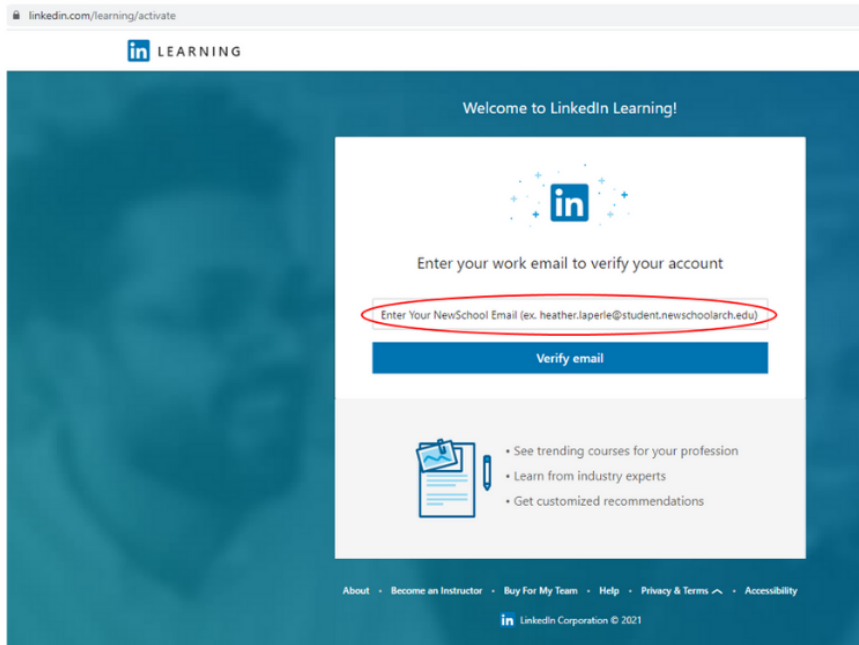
linkedin.com/learning/activate

in LEARNING

Welcome to LinkedIn Learning!

in

Enter your work email to verify your account

Enter Your NewSchool Email (ex. heather.laperle@student.newschoolarch.edu)

Verify email

• See trending courses for your profession
• Learn from industry experts
• Get customized recommendations

About • Become an Instructor • Buy For My Team • Help • Privacy & Terms • Accessibility

in LinkedIn Corporation © 2021